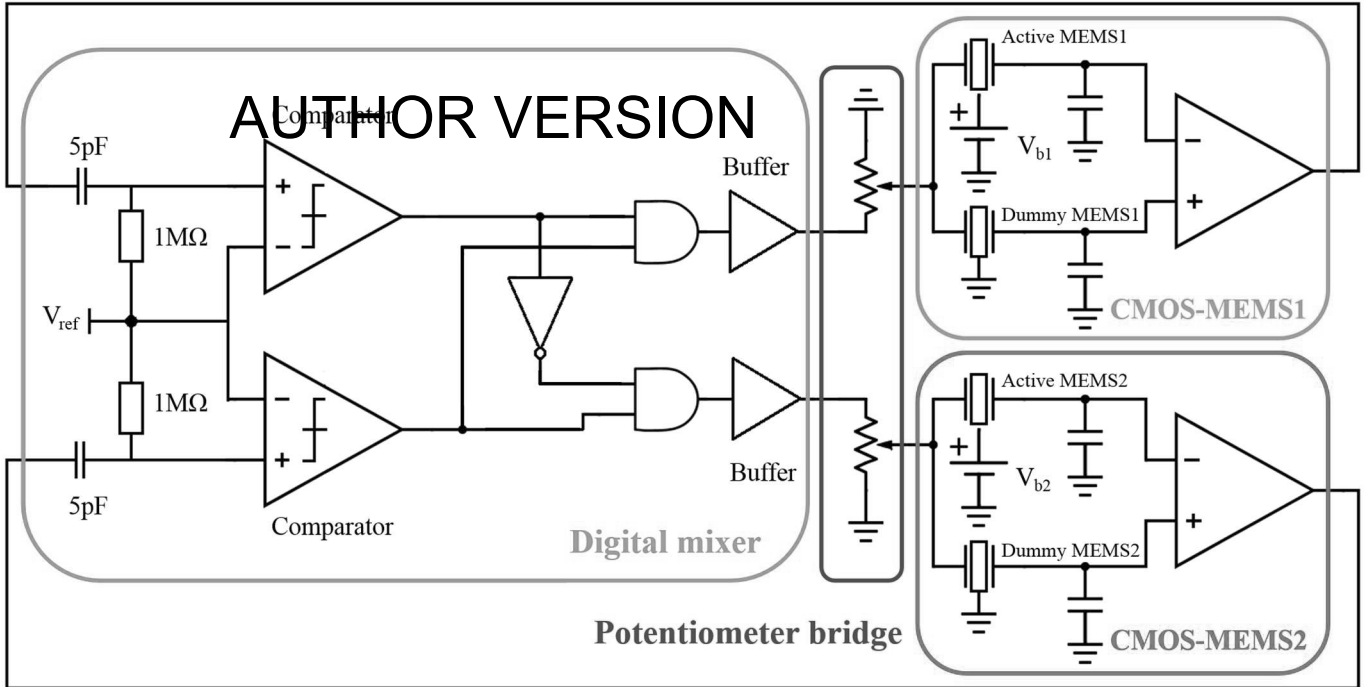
AUTHOR VERSION

Comparator

5pF

$1M\Omega$

$V_{ref}$

$1M\Omega$

5pF

Comparator

Buffer

Buffer

Digital mixer

Active MEMS1

$V_{b1}$

Dummy MEMS1

CMOS-MEMS1

Active MEMS2

$V_{b2}$

Dummy MEMS2

CMOS-MEMS2

Potentiometer bridge